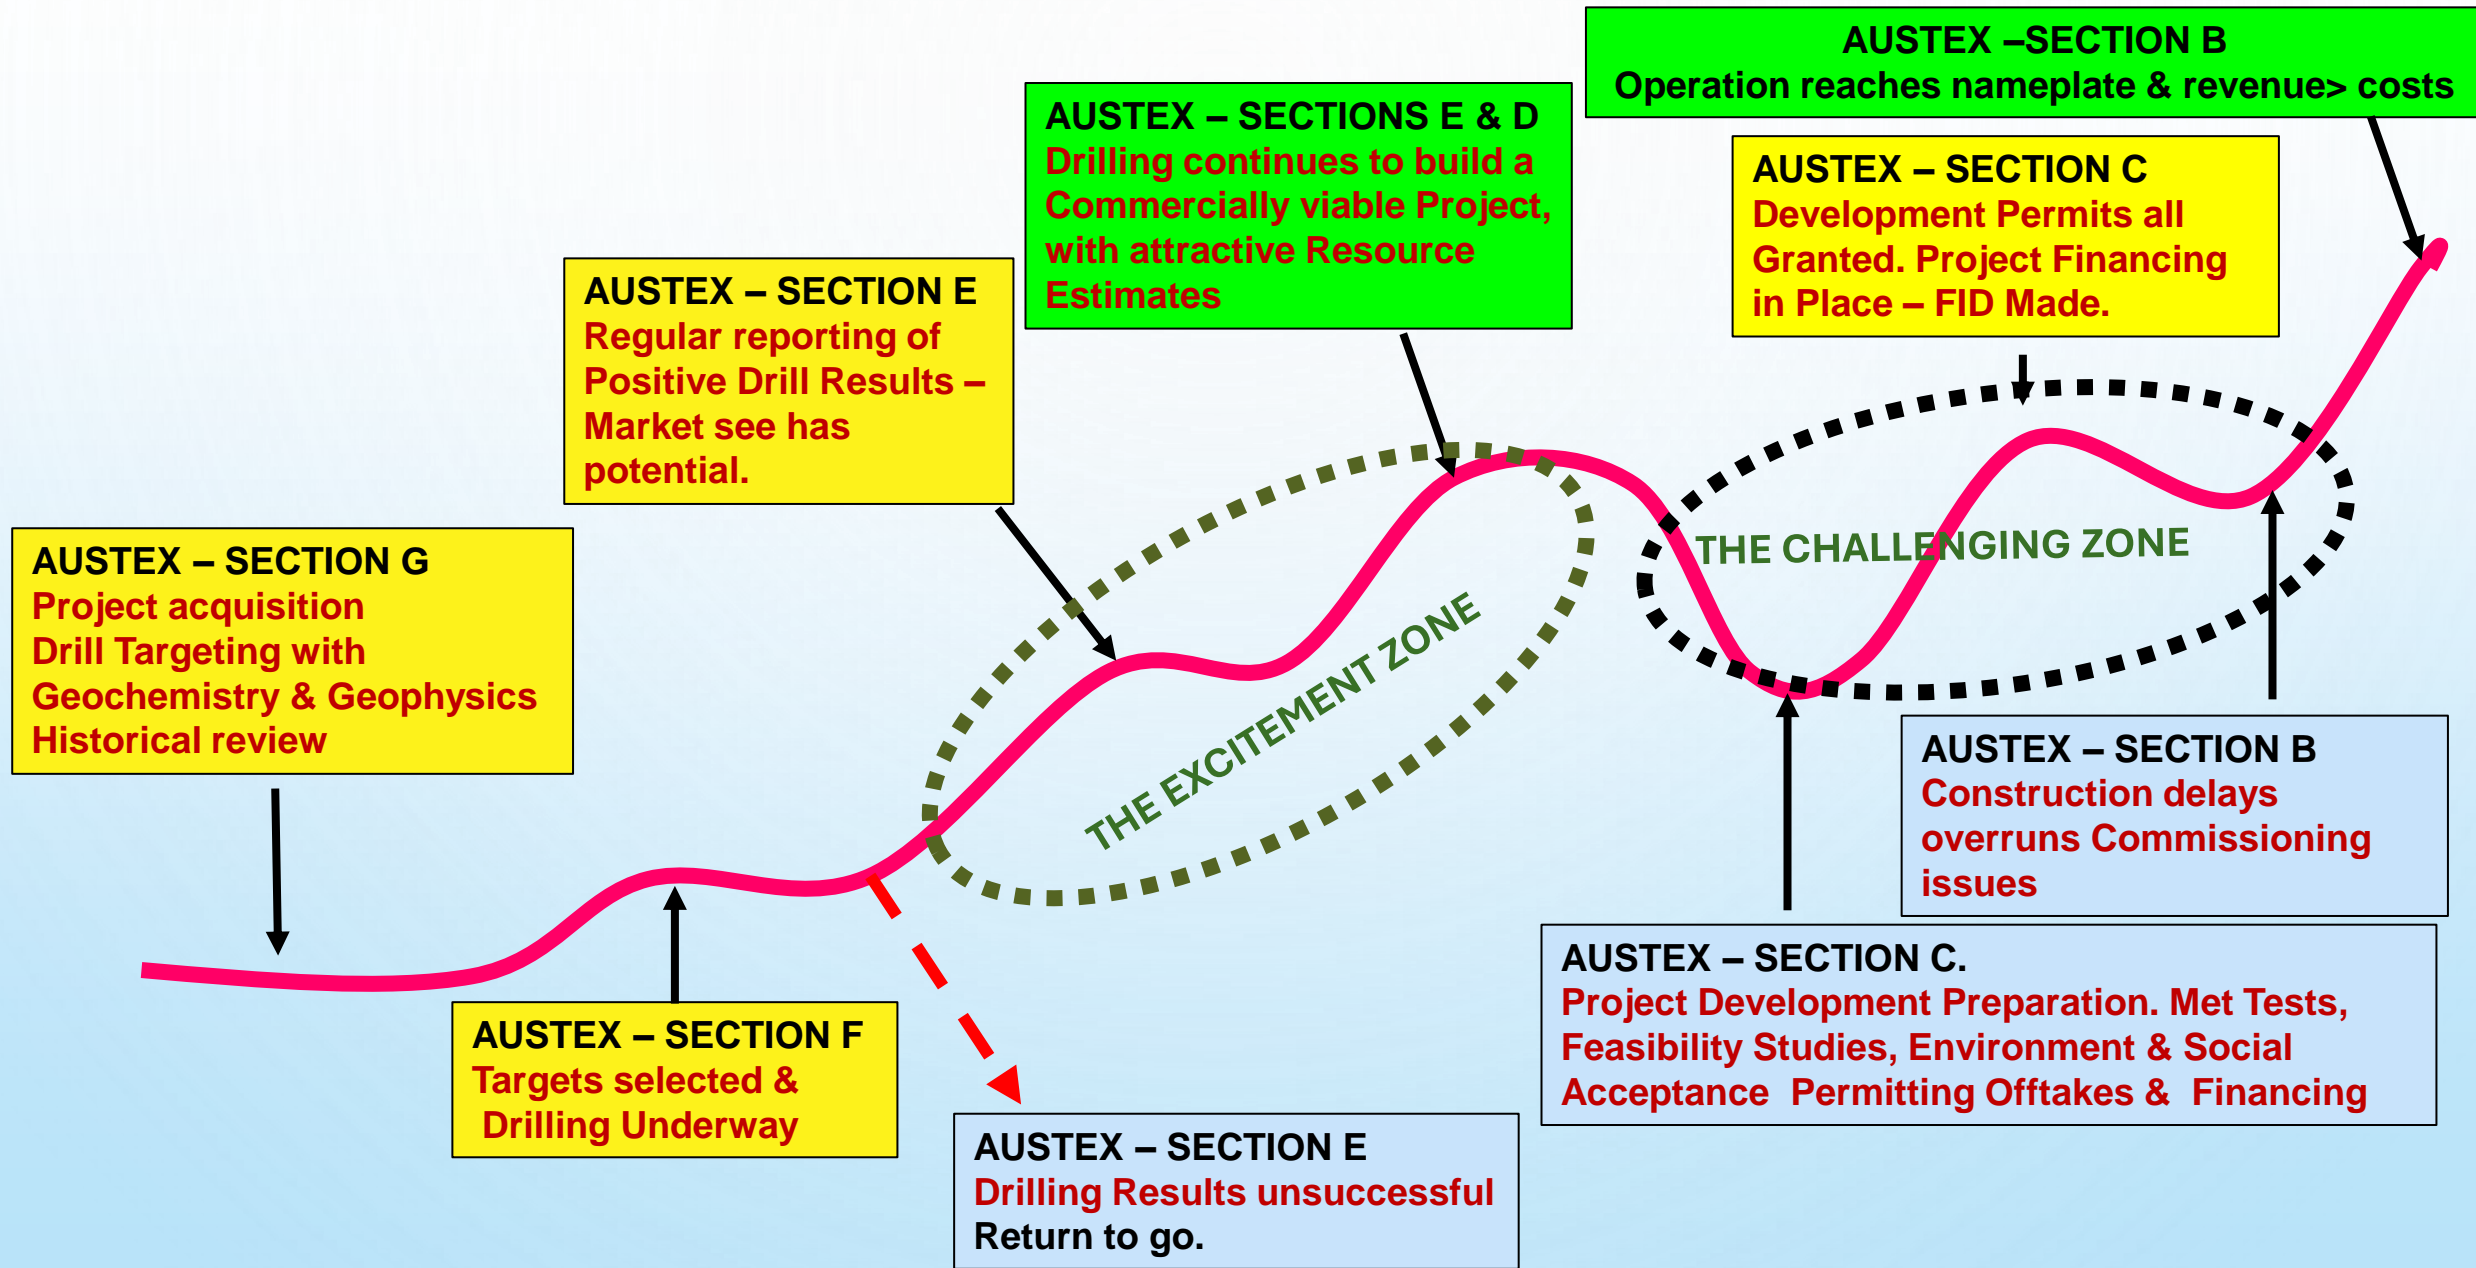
AUSTEX –SECTION B
Operation reaches nameplate & revenue> costs

AUSTEX – SECTIONS E & D
Drilling continues to build a Commercially viable Project, with attractive Resource Estimates

AUSTEX – SECTION C
Development Permits all Granted. Project Financing in Place – FID Made.

AUSTEX – SECTION E
Regular reporting of Positive Drill Results – Market see has potential.

AUSTEX – SECTION G
Project acquisition
Drill Targeting with
Geochemistry & Geophysics
Historical review

THE EXCITEMENT ZONE

THE CHALLENGING ZONE

AUSTEX – SECTION B
Construction delays overruns Commissioning issues

AUSTEX – SECTION C.
Project Development Preparation. Met Tests, Feasibility Studies, Environment & Social Acceptance Permitting Offtakes & Financing

AUSTEX – SECTION F
Targets selected &
Drilling Underway

AUSTEX – SECTION E
Drilling Results unsuccessful
Return to go.